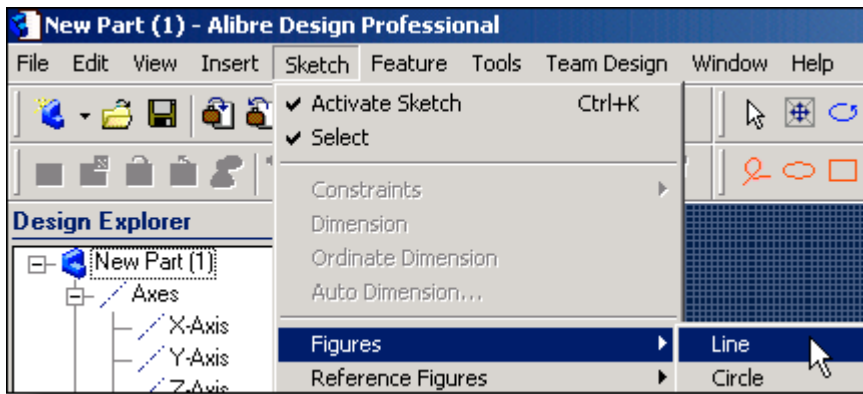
New Part (1) - Alibre Design Professional

File Edit View Insert Sketch Feature Tools Team Design Window Help

✔ Activate Sketch Ctrl+K
✔ Select

Constraints
Dimension
Ordinate Dimension
Auto Dimension...

Figures
Reference Figures

Line
Circle

Design Explorer

New Part (1)
Axes
X-Axis
Y-Axis
Z-Axis